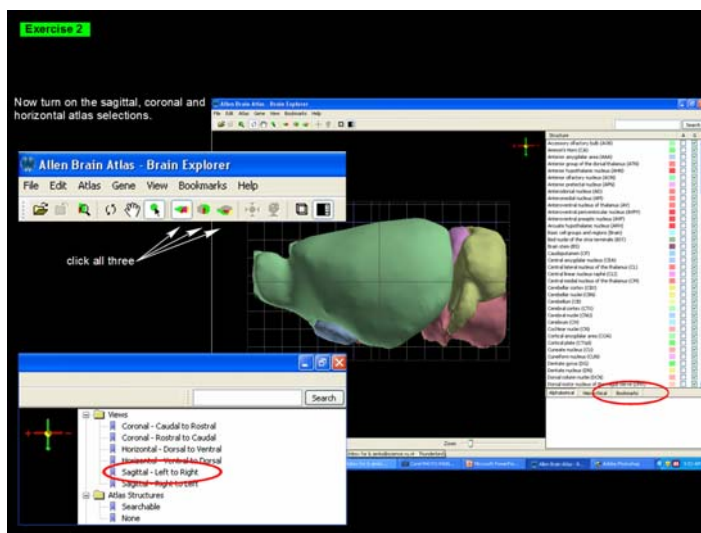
Exercise 2

Now turn on the sagittal, coronal and horizontal atlas selections.

Allen Brain Atlas - Brain Explorer

File Edit Atlas Gene View Bookmarks Help

click all three

Search

Views
Coronal - Caudal to Rostral
Coronal - Rostral to Caudal
Horizontal - Dorsal to Ventral
Horizontal - Ventral to Dorsal
Sagittal - Left to Right
Sagittal - Right to Left
Atlas Structures
Searchable
None

Allen Brain Atlas - Brain Explorer

Structure

Accessory olfactory bulb (AOB)
Ammon's Horn (CA)
Anterior amygdalar area (AAA)
Anterior group of the dorsal thalamus (ATN)
Anterior hypothalamic nucleus (AHN)
Anterior olfactory nucleus (AON)
Anterior pretectal nucleus (APN)
Anterodorsal nucleus (AD)
Anteromedial nucleus (AM)
Anteroventral nucleus of thalamus (AV)
Anteroventral periventricular nucleus (AVPV)
Anteroventral preoptic nucleus (AVP)
Arcuate hypothalamic nucleus (ARH)
Basic cell groups and regions (Brain)
Bed nuclei of the stria terminalis (BST)
Brain stem (BS)
Caudoputamen (CP)
Central amygdalar nucleus (CEA)
Central lateral nucleus of the thalamus (CL)
Central linear nucleus raphé (CLI)
Central medial nucleus of the thalamus (CM)
Cerebellar cortex (CBX)
Cerebellar nuclei (CBN)
Cerebellum (CB)
Cerebral cortex (CTX)
Cerebral nuclei (CNU)
Cerebrum (CH)
Cochlear nuclei (CN)
Cortical amygdalar area (COA)
Cortical plate (CTXpl)
Cuneate nucleus (CU)
Cuneiform nucleus (CUN)
Dentate gyrus (DG)
Dentate nucleus (DN)
Dorsal column nuclei (DCN)
Dorsal motor nucleus of the vagus nerve (DMX)

Alphabetical Hierarchical Bookmarks

Search

Zoom